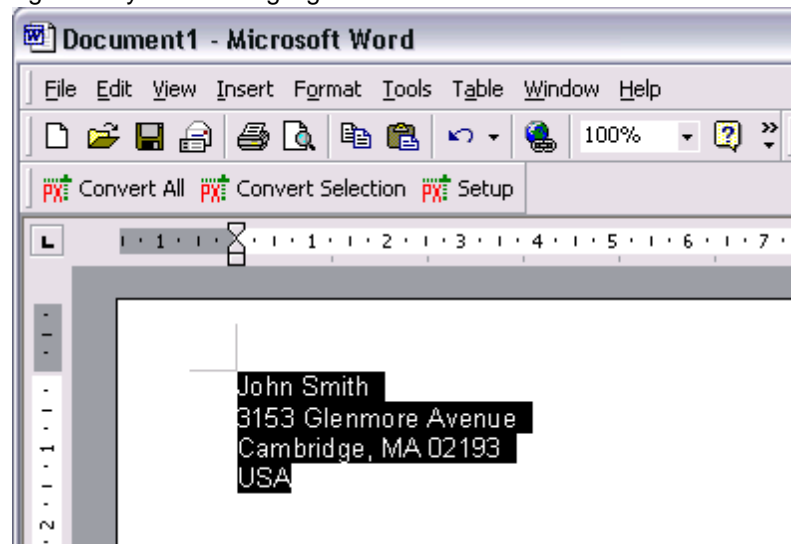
Document1 - Microsoft Word

File Edit View Insert Format Tools Table Window Help

100%

Convert All Convert Selection Setup

1 · 1 · 2 · 3 · 4 · 5 · 6 · 7

John Smith
3153 Glenmore Avenue
Cambridge, MA 02193
USA